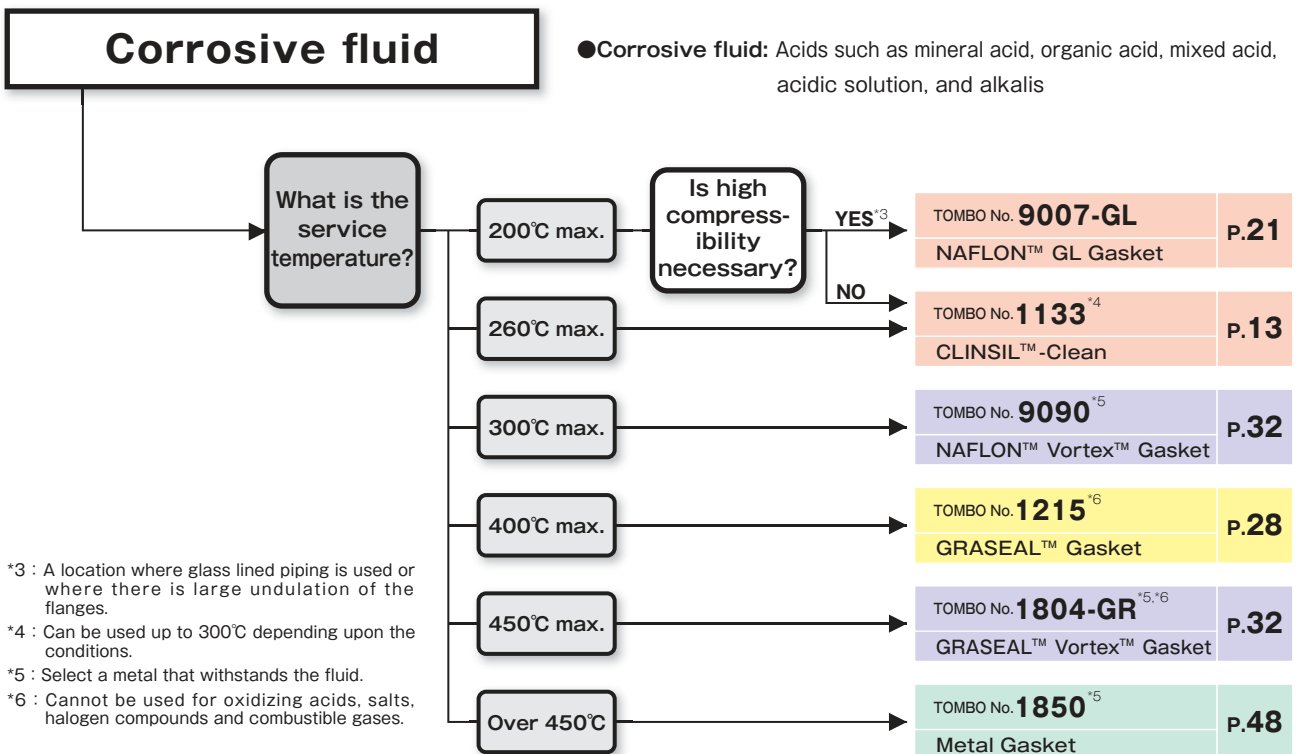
Corrosive fluid

●Corrosive fluid: Acids such as mineral acid, organic acid, mixed acid, acidic solution, and alkalis

What is the service temperature?

200℃ max.

Is high compressibility necessary?

YES$^{*3}$

TOMBO No. 9007-GL
NAFLON™ GL Gasket
P.21

NO

260℃ max.

TOMBO No. 1133$^{*4}$
CLINSIL™-Clean
P.13

300℃ max.

TOMBO No. 9090$^{*5}$
NAFLON™ Vortex™ Gasket
P.32

400℃ max.

TOMBO No. 1215$^{*6}$
GRASEAL™ Gasket
P.28

450℃ max.

TOMBO No. 1804-GR$^{*5,*6}$
GRASEAL™ Vortex™ Gasket
P.32

Over 450℃

TOMBO No. 1850$^{*5}$
Metal Gasket
P.48

*3 : A location where glass lined piping is used or where there is large undulation of the flanges.
*4 : Can be used up to 300℃ depending upon the conditions.
*5 : Select a metal that withstands the fluid.
*6 : Cannot be used for oxidizing acids, salts, halogen compounds and combustible gases.